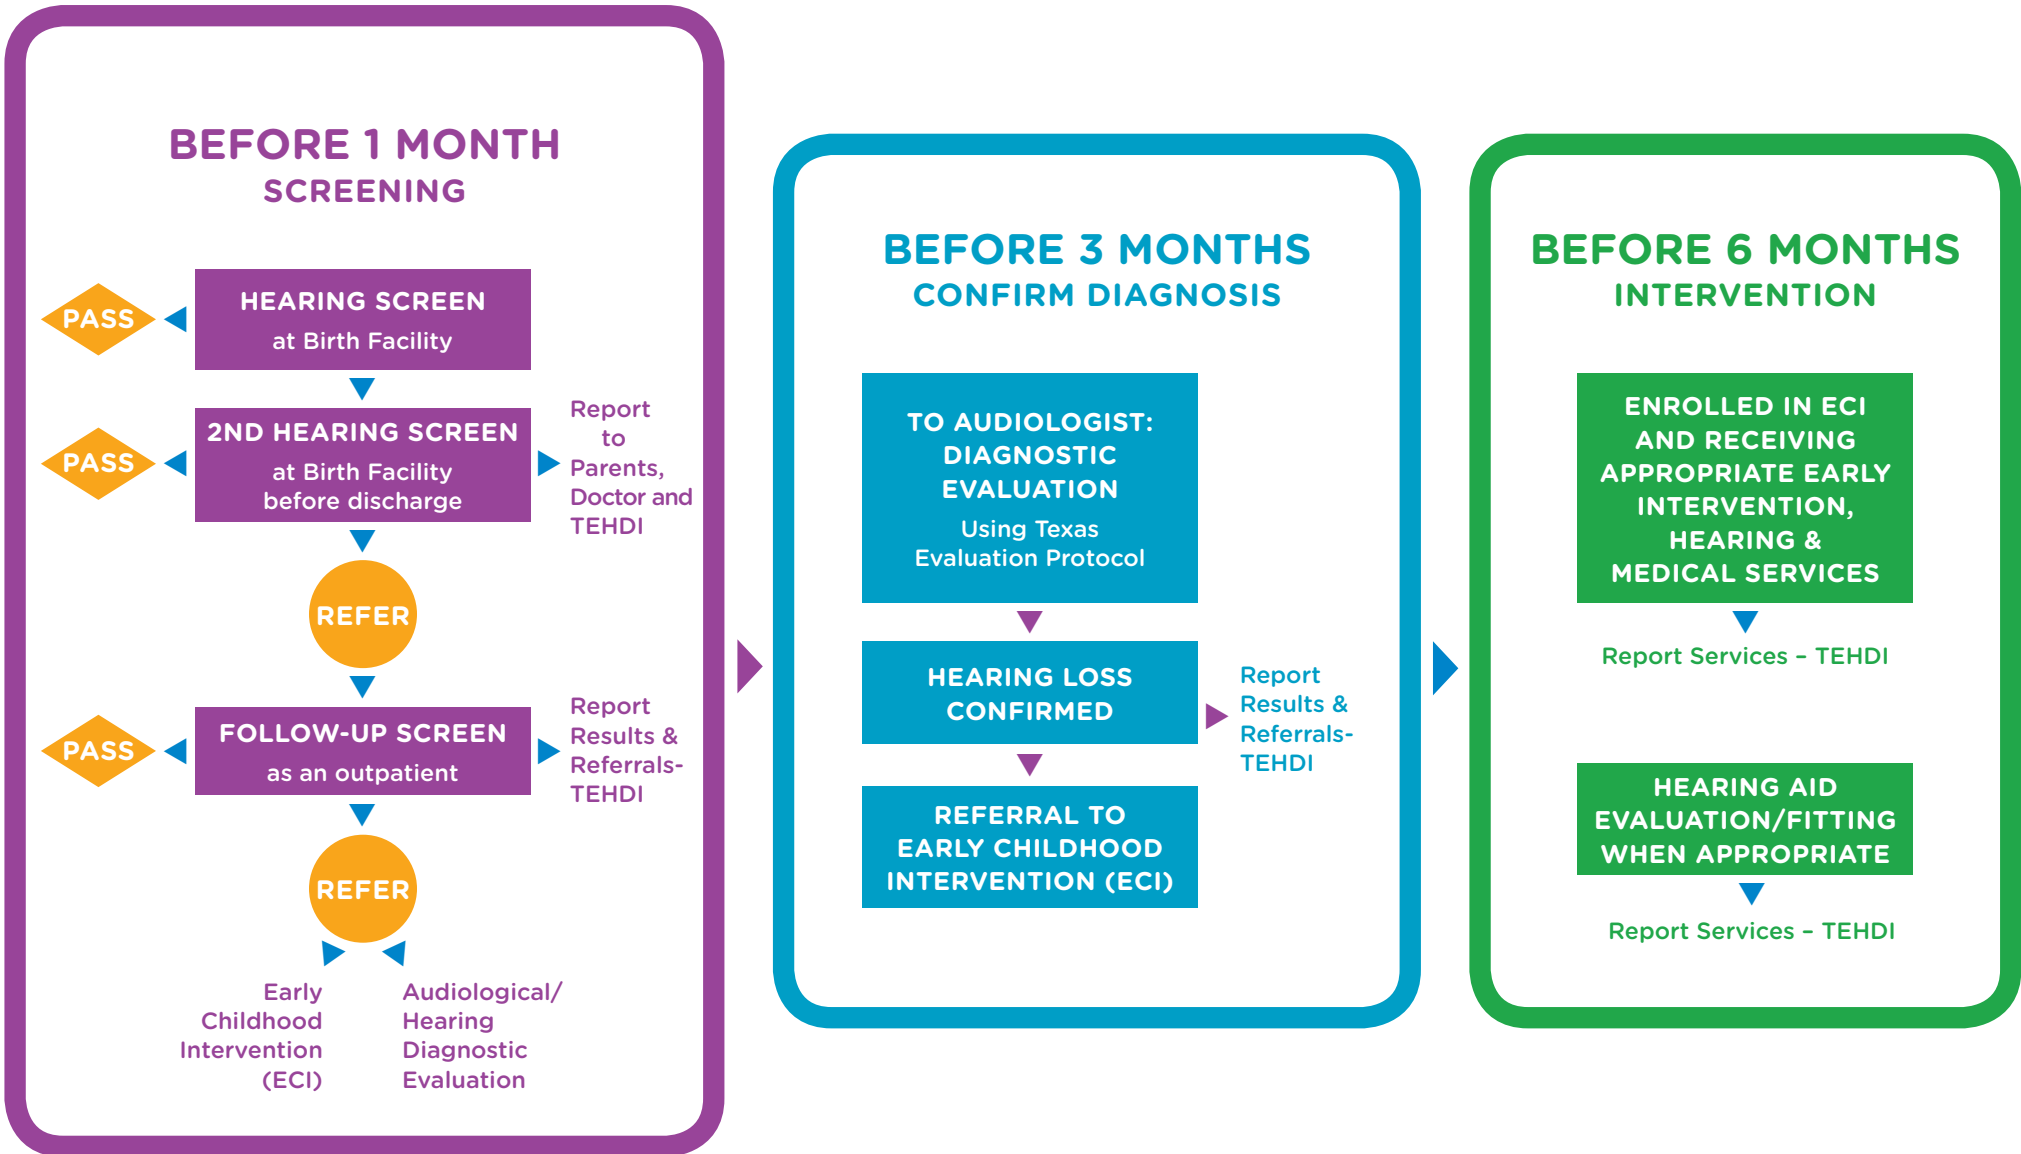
BEFORE 1 MONTH
SCREENING

PASS

HEARING SCREEN
at Birth Facility

PASS

2ND HEARING SCREEN
at Birth Facility before discharge

Report to Parents, Doctor and TEHDI

REFER

PASS

FOLLOW-UP SCREEN
as an outpatient

Report Results & Referrals-TEHDI

REFER

Early Childhood Intervention (ECI)

Audiological/ Hearing Diagnostic Evaluation

BEFORE 3 MONTHS
CONFIRM DIAGNOSIS

TO AUDIOLOGIST: DIAGNOSTIC EVALUATION
Using Texas Evaluation Protocol

HEARING LOSS CONFIRMED

Report Results & Referrals-TEHDI

REFERRAL TO EARLY CHILDHOOD INTERVENTION (ECI)

BEFORE 6 MONTHS
INTERVENTION

ENROLLED IN ECI AND RECEIVING APPROPRIATE EARLY INTERVENTION, HEARING & MEDICAL SERVICES

Report Services – TEHDI

HEARING AID EVALUATION/FITTING WHEN APPROPRIATE

Report Services – TEHDI